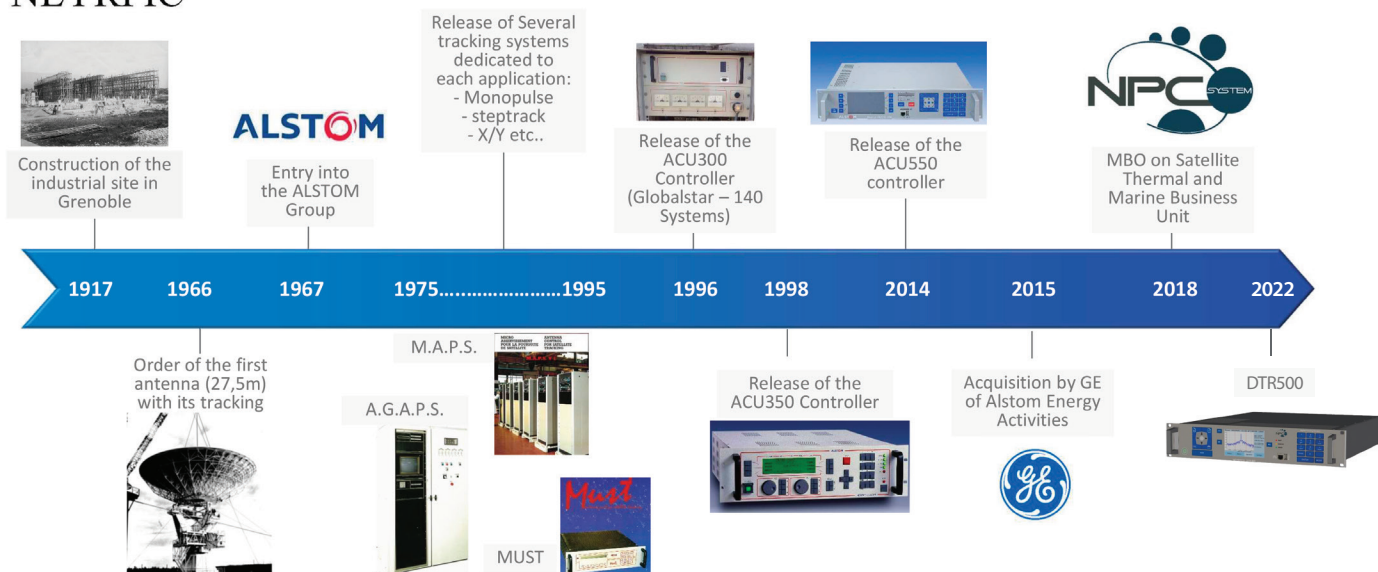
NEYRPIC

Construction of the industrial site in Grenoble

ALSTOM

Entry into the ALSTOM Group

Release of Several tracking systems dedicated to each application:
- Monopulse
- steptrack
- X/Y etc..

Release of the ACU300 Controller (Globalstar – 140 Systems)

Release of the ACU550 controller

NPC SYSTEM

MBO on Satellite Thermal and Marine Business Unit

1917 1966 1967 1975……………………1995 1996 1998 2014 2015 2018 2022

Order of the first antenna (27,5m) with its tracking

M.A.P.S.

A.G.A.P.S.

MUST

Must

Release of the ACU350 Controller

Acquisition by GE of Alstom Energy Activities

GE

DTR500